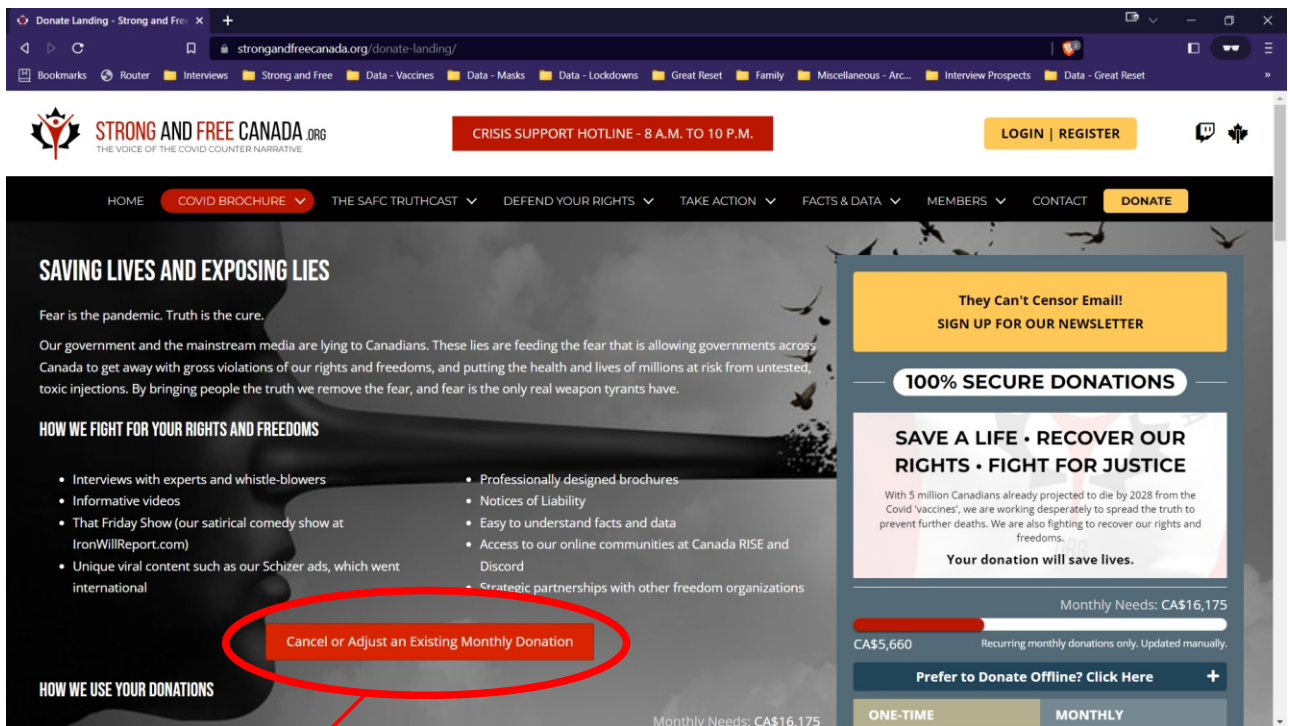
Donate Landing - Strong and Fre ×
+
strongandfreecanada.org/donate-landing/
Bookmarks Router Interviews Strong and Free Data - Vaccines Data - Masks Data - Lockdowns Great Reset Family Miscellaneous - Arc... Interview Prospects Data - Great Reset

STRONG AND FREE CANADA .ORG
THE VOICE OF THE COVID COUNTER NARRATIVE
CRISIS SUPPORT HOTLINE - 8 A.M. TO 10 P.M.
LOGIN | REGISTER

HOME COVID BROCHURE THE SAFC TRUTHCAST DEFEND YOUR RIGHTS TAKE ACTION FACTS & DATA MEMBERS CONTACT DONATE

SAVING LIVES AND EXPOSING LIES

Fear is the pandemic. Truth is the cure.

Our government and the mainstream media are lying to Canadians. These lies are feeding the fear that is allowing governments across Canada to get away with gross violations of our rights and freedoms, and putting the health and lives of millions at risk from untested, toxic injections. By bringing people the truth we remove the fear, and fear is the only real weapon tyrants have.

HOW WE FIGHT FOR YOUR RIGHTS AND FREEDOMS

- Interviews with experts and whistle-blowers
- Informative videos
- That Friday Show (our satirical comedy show at IronWillReport.com)
- Unique viral content such as our Schizer ads, which went international

- Professionally designed brochures
- Notices of Liability
- Easy to understand facts and data
- Access to our online communities at Canada RISE and Discord
- Strategic partnerships with other freedom organizations

Cancel or Adjust an Existing Monthly Donation

HOW WE USE YOUR DONATIONS

Monthly Needs: CA$16,175

They Can't Censor Email!
SIGN UP FOR OUR NEWSLETTER

100% SECURE DONATIONS

SAVE A LIFE • RECOVER OUR RIGHTS • FIGHT FOR JUSTICE

With 5 million Canadians already projected to die by 2028 from the Covid 'vaccines', we are working desperately to spread the truth to prevent further deaths. We are also fighting to recover our rights and freedoms.

Your donation will save lives.

Monthly Needs: CA$16,175
CA$5,660 Recurring monthly donations only. Updated manually.

Prefer to Donate Offline? Click Here +

ONE-TIME MONTHLY